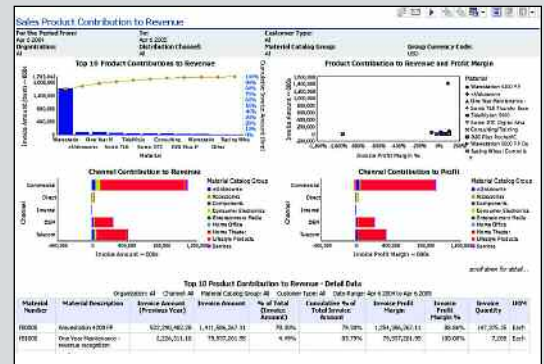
Sales Product Contribution to Revenue

For the Period From: Apr 6 2004
To: Apr 6 2005
Customer Type: All
Organization: All
Distribution Channel: All
Material Catalog Group: All
Group Currency Code: USD

Top 10 Product Contributions to Revenue

Product Contribution to Revenue and Profit Margin

Invoice Amount (Bars) – 000s
Cumulative % of Total Amount (line)

Material

Wavestation 6000 FX
eWaveware
One Year Maintenance
Sonic 716 Transfer
TeleWave
Consulting
Sonic 372
Digital Audio
Consulting/Training
360 Plus
Sailing Wave
Other

Invoice Profit Margin %

Channel Contribution to Revenue

Channel Contribution to Profit

Channel
Commercial
Direct
Internet
OEM
Telecom

Material Catalog Group
eWaveware
Accessories
Components
Consumer Electronics
Entertainment Media
Home Office
Home Theater
Lifestyle Products
Services

Invoice Amount – 000s

Invoice Profit Margin – 000s

scroll down for detail...

Top 10 Product Contribution to Revenue - Detail Data

Organization: All   Channel: All   Material Catalog Group: All   Customer Type: All   Date Range: Apr 6 2004 to Apr 6 2005

| Material Number | Material Description | Invoice Amount (Previous Year) | Invoice Amount | % of Total (Invoice Amount) | Cumulative % of Total Invoice Amount | Invoice Profit Margin | Invoice Profit Margin % | Invoice Quantity | UOM |
|---|---|---|---|---|---|---|---|---|---|
| FE0006 | Wavestation 6000 FX | 522,090,462.28 | 1,411,886,267.31 | 79.88% | 79.88% | 1,254,986,267.11 | 88.89% | 147,375.35 | Each |
| FE0005 | One Year Maintenance - revenue recognition | 2,226,511.10 | 75,557,051.55 | 4.49% | 83.79% | 75,557,051.55 | 100.00% | 2,000 | Each |